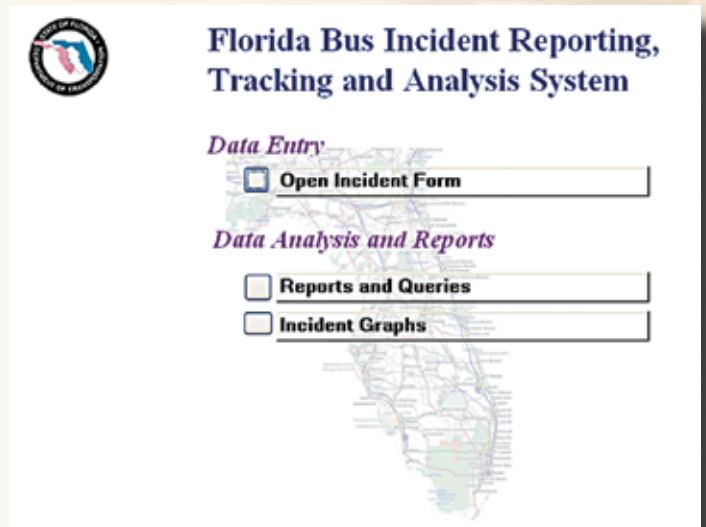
STATE OF FLORIDA DEPARTMENT OF TRANSPORTATION

Florida Bus Incident Reporting, Tracking and Analysis System

Data Entry

Open Incident Form

Data Analysis and Reports

Reports and Queries

Incident Graphs